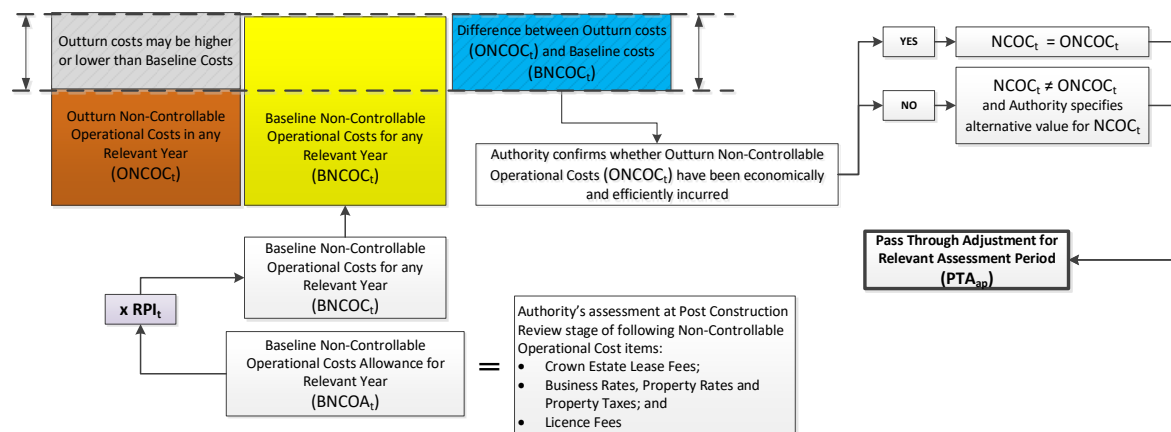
Outturn costs may be higher or lower than Baseline Costs

Baseline Non-Controllable Operational Costs for any Relevant Year (BNCOC$_t$)

Difference between Outturn costs (ONCOC$_t$) and Baseline costs (BNCOC$_t$)

YES

NCOC$_t$ = ONCOC$_t$

NO

NCOC$_t$ ≠ ONCOC$_t$ and Authority specifies alternative value for NCOC$_t$

Outturn Non-Controllable Operational Costs in any Relevant Year (ONCOC$_t$)

Authority confirms whether Outturn Non-Controllable Operational Costs (ONCOC$_t$) have been economically and efficiently incurred

Pass Through Adjustment for Relevant Assessment Period (PTA$_{ap}$)

Baseline Non-Controllable Operational Costs for any Relevant Year (BNCOC$_t$)

x RPI$_t$

Baseline Non-Controllable Operational Costs Allowance for Relevant Year (BNCOA$_t$)

=

Authority's assessment at Post Construction Review stage of following Non-Controllable Operational Cost items:
• Crown Estate Lease Fees;
• Business Rates, Property Rates and Property Taxes; and
• Licence Fees